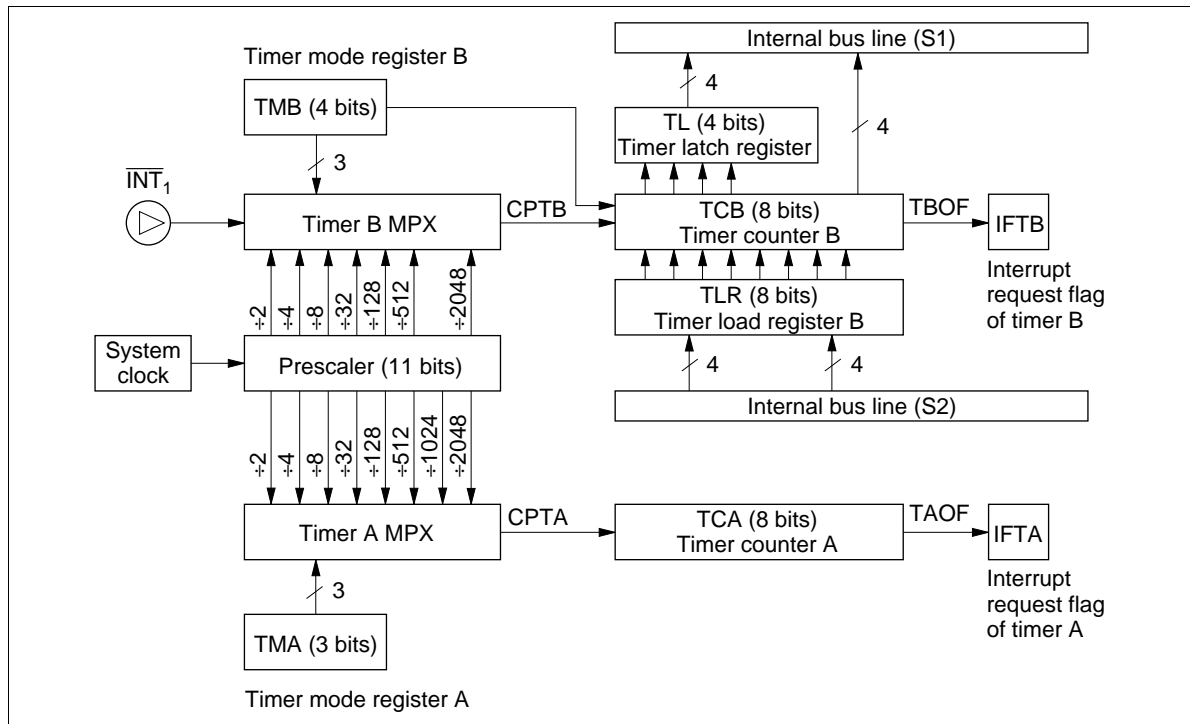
Timer mode register B

Internal bus line (S1)

4

TMB (4 bits)

TL (4 bits)
Timer latch register

4

3

$\overline{INT}_1$

Timer B MPX

CPTB

TCB (8 bits)
Timer counter B

TBOF

IFTB

Interrupt request flag of timer B

÷2 ÷4 ÷8 ÷32 ÷128 ÷512 ÷2048

TLR (8 bits)
Timer load register B

System clock

Prescaler (11 bits)

4

4

Internal bus line (S2)

÷2 ÷4 ÷8 ÷32 ÷128 ÷512 ÷1024 ÷2048

Timer A MPX

CPTA

TCA (8 bits)
Timer counter A

TAOF

IFTA

Interrupt request flag of timer A

3

TMA (3 bits)

Timer mode register A